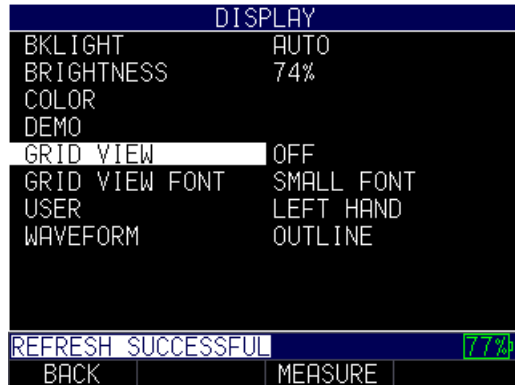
DISPLAY

| | |
|---|---|
| BKLIGHT | AUTO |
| BRIGHTNESS | 74% |
| COLOR | |
| DEMO | |
| GRID VIEW | OFF |
| GRID VIEW FONT | SMALL FONT |
| USER | LEFT HAND |
| WAVEFORM | OUTLINE |

REFRESH SUCCESSFUL 77%

BACK MEASURE